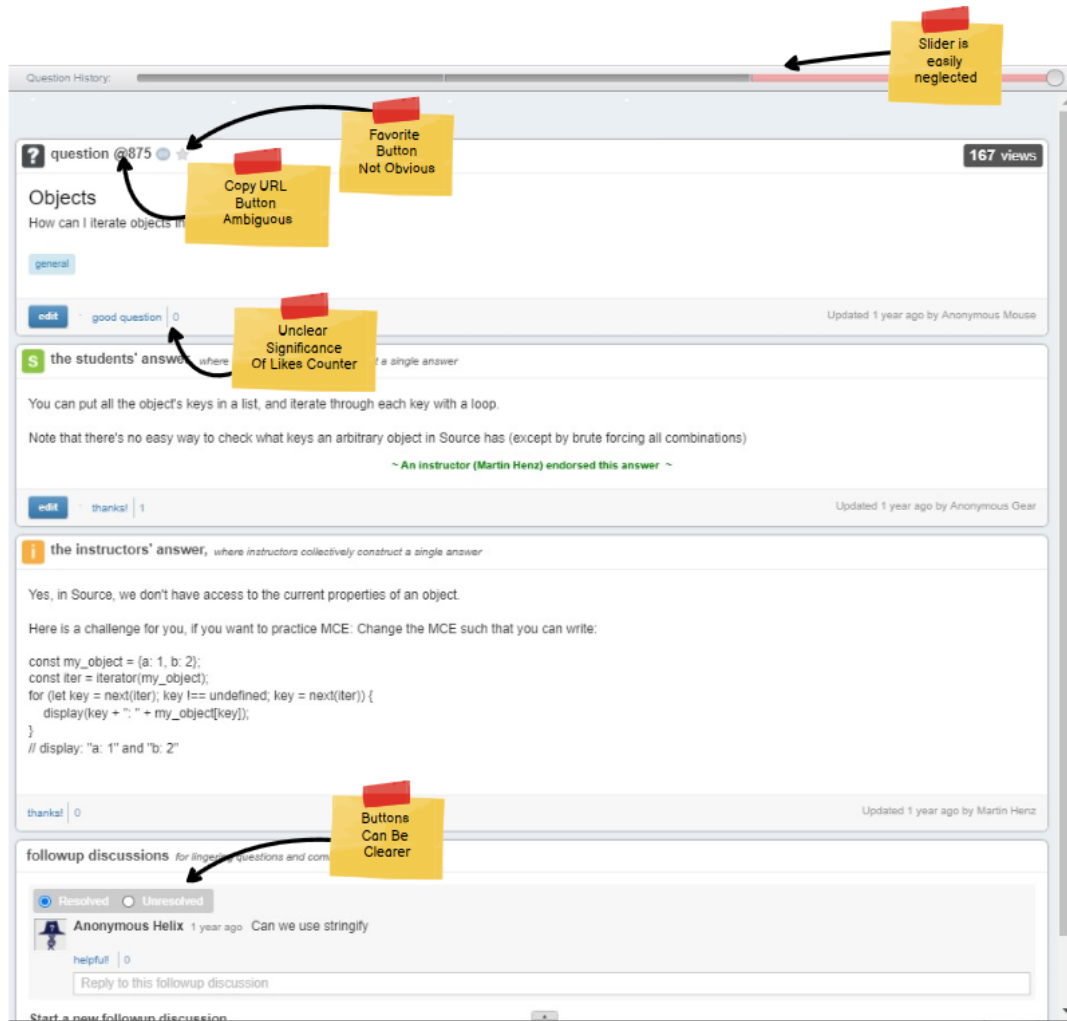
Question History:

Slider is easily neglected

question @875

Favorite Button Not Obvious

167 views

Copy URL Button Ambiguous

Objects

How can I iterate objects in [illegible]

general

edit

good question | 0

Unclear Significance Of Likes Counter

Updated 1 year ago by Anonymous Mouse

S the students' answer, where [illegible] a single answer

You can put all the object's keys in a list, and iterate through each key with a loop.

Note that there's no easy way to check what keys an arbitrary object in Source has (except by brute forcing all combinations)

~ An instructor (Martin Henz) endorsed this answer ~

edit

thanks! | 1

Updated 1 year ago by Anonymous Gear

i the instructors' answer, where instructors collectively construct a single answer

Yes, in Source, we don't have access to the current properties of an object.

Here is a challenge for you, if you want to practice MCE: Change the MCE such that you can write:

const my_object = {a: 1, b: 2};
const iter = iterator(my_object);
for (let key = next(iter); key !== undefined; key = next(iter)) {
display(key + ": " + my_object[key]);
}
// display: "a: 1" and "b: 2"

thanks! | 0

Updated 1 year ago by Martin Henz

Buttons Can Be Clearer

followup discussions for lingering questions and com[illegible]

Resolved Unresolved

Anonymous Helix 1 year ago Can we use stringify

helpful! | 0

Reply to this followup discussion

Start a new followup discussion